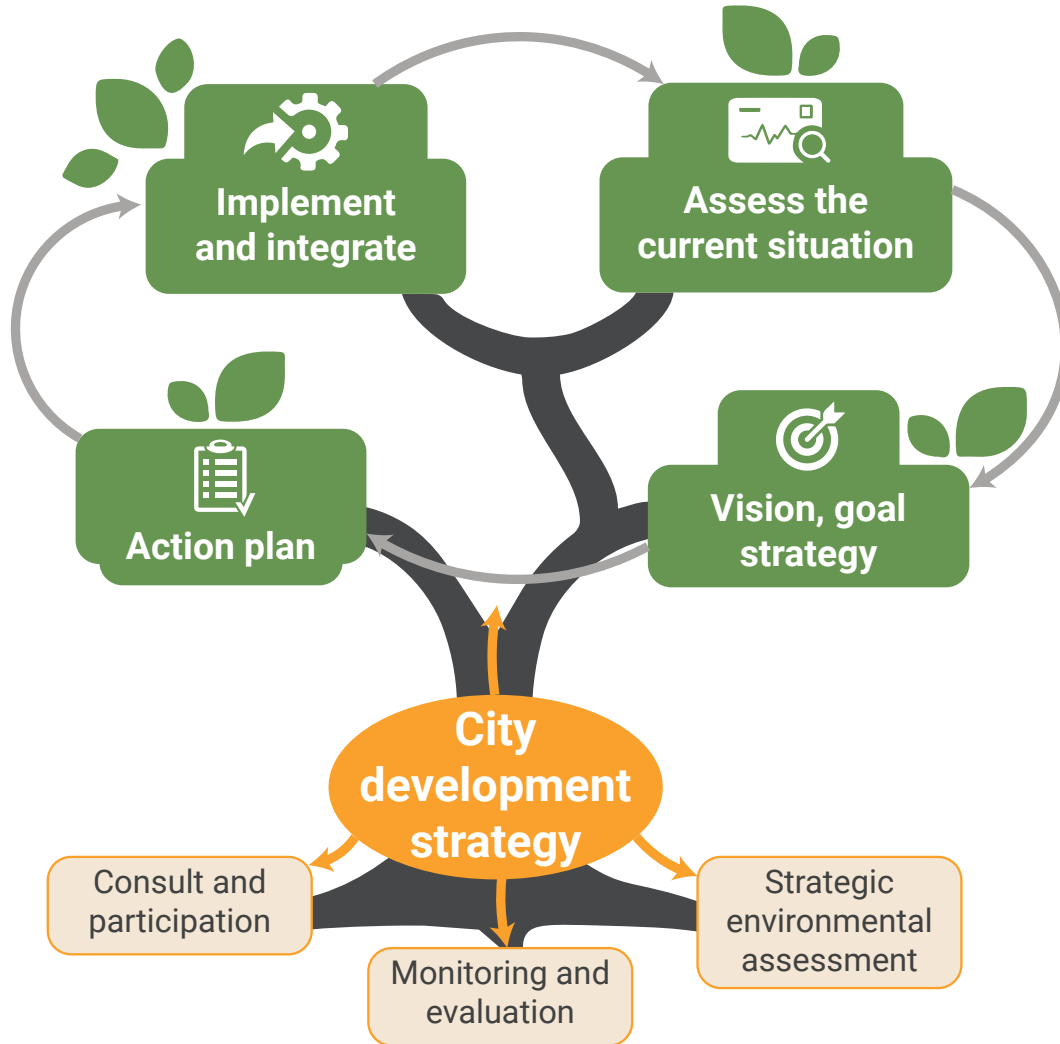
Implement and integrate

Assess the current situation

Action plan

Vision, goal strategy

City development strategy

Consult and participation

Monitoring and evaluation

Strategic environmental assessment